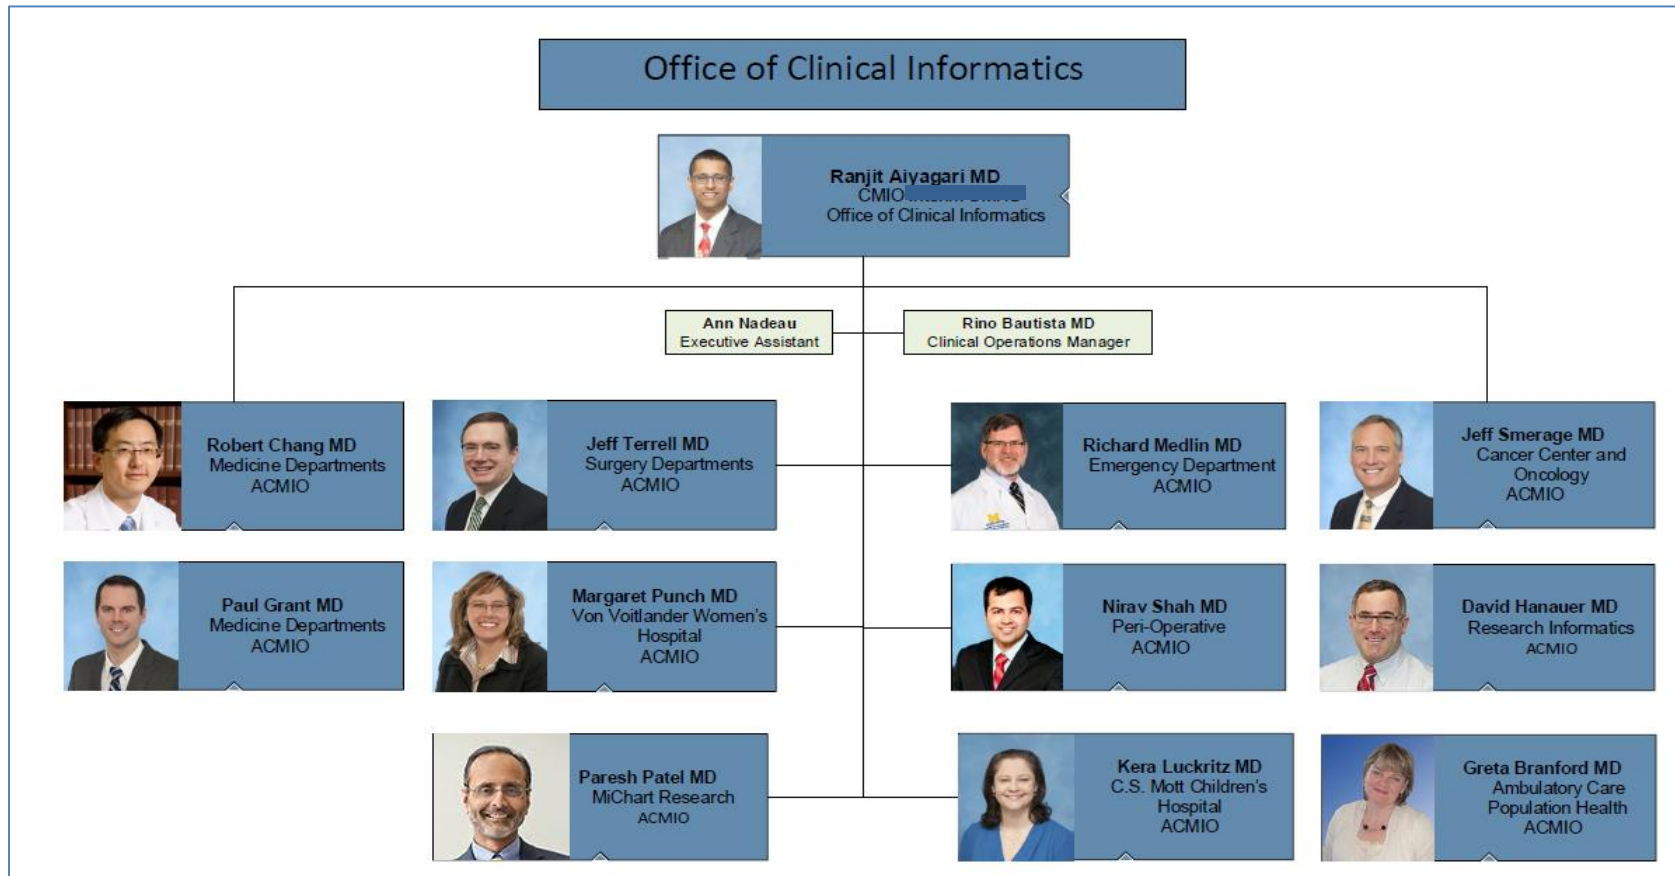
Office of Clinical Informatics

Ranjit Aiyagari MD
CMIO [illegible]
Office of Clinical Informatics

Ann Nadeau
Executive Assistant

Rino Bautista MD
Clinical Operations Manager

Robert Chang MD
Medicine Departments
ACMIO

Jeff Terrell MD
Surgery Departments
ACMIO

Richard Medlin MD
Emergency Department
ACMIO

Jeff Smerage MD
Cancer Center and Oncology
ACMIO

Paul Grant MD
Medicine Departments
ACMIO

Margaret Punch MD
Von Voitlander Women's Hospital
ACMIO

Nirav Shah MD
Peri-Operative
ACMIO

David Hanauer MD
Research Informatics
ACMIO

Paresh Patel MD
MiChart Research
ACMIO

Kera Luckritz MD
C.S. Mott Children's Hospital
ACMIO

Greta Branford MD
Ambulatory Care
Population Health
ACMIO